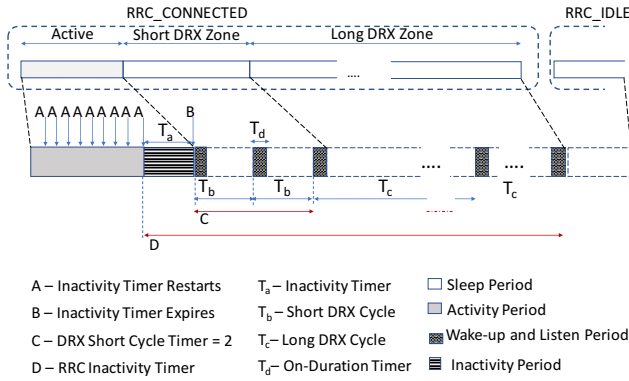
RRC_CONNECTED

RRC_IDLE

Active

Short DRX Zone

Long DRX Zone

....

A A A A A A A A A

B

$T_a$

$T_d$

....

....

$T_b$

$T_b$

$T_c$

$T_c$

C

D

A – Inactivity Timer Restarts

B – Inactivity Timer Expires

C – DRX Short Cycle Timer = 2

D – RRC Inactivity Timer

$T_a$ – Inactivity Timer

$T_b$ – Short DRX Cycle

$T_c$ – Long DRX Cycle

$T_d$ – On-Duration Timer

Sleep Period

Activity Period

Wake-up and Listen Period

Inactivity Period